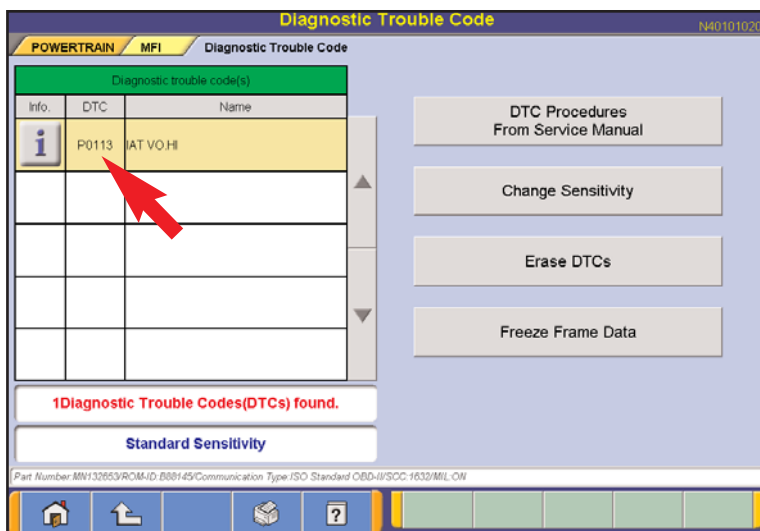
Diagnostic Trouble Code

N40101020

POWERTRAIN / MFI / Diagnostic Trouble Code

Diagnostic trouble code(s)

| Info. | DTC | Name |
|---|---|---|
| i | P0113 | IAT VO.HI |
| | | |
| | | |
| | | |
| | | |

1Diagnostic Trouble Codes(DTCs) found.

Standard Sensitivity

DTC Procedures From Service Manual

Change Sensitivity

Erase DTCs

Freeze Frame Data

Part Number:MN132653/ROM-ID:B88145/Communication Type:ISO Standard OBD-II/SCC:1632/MIL:ON

?